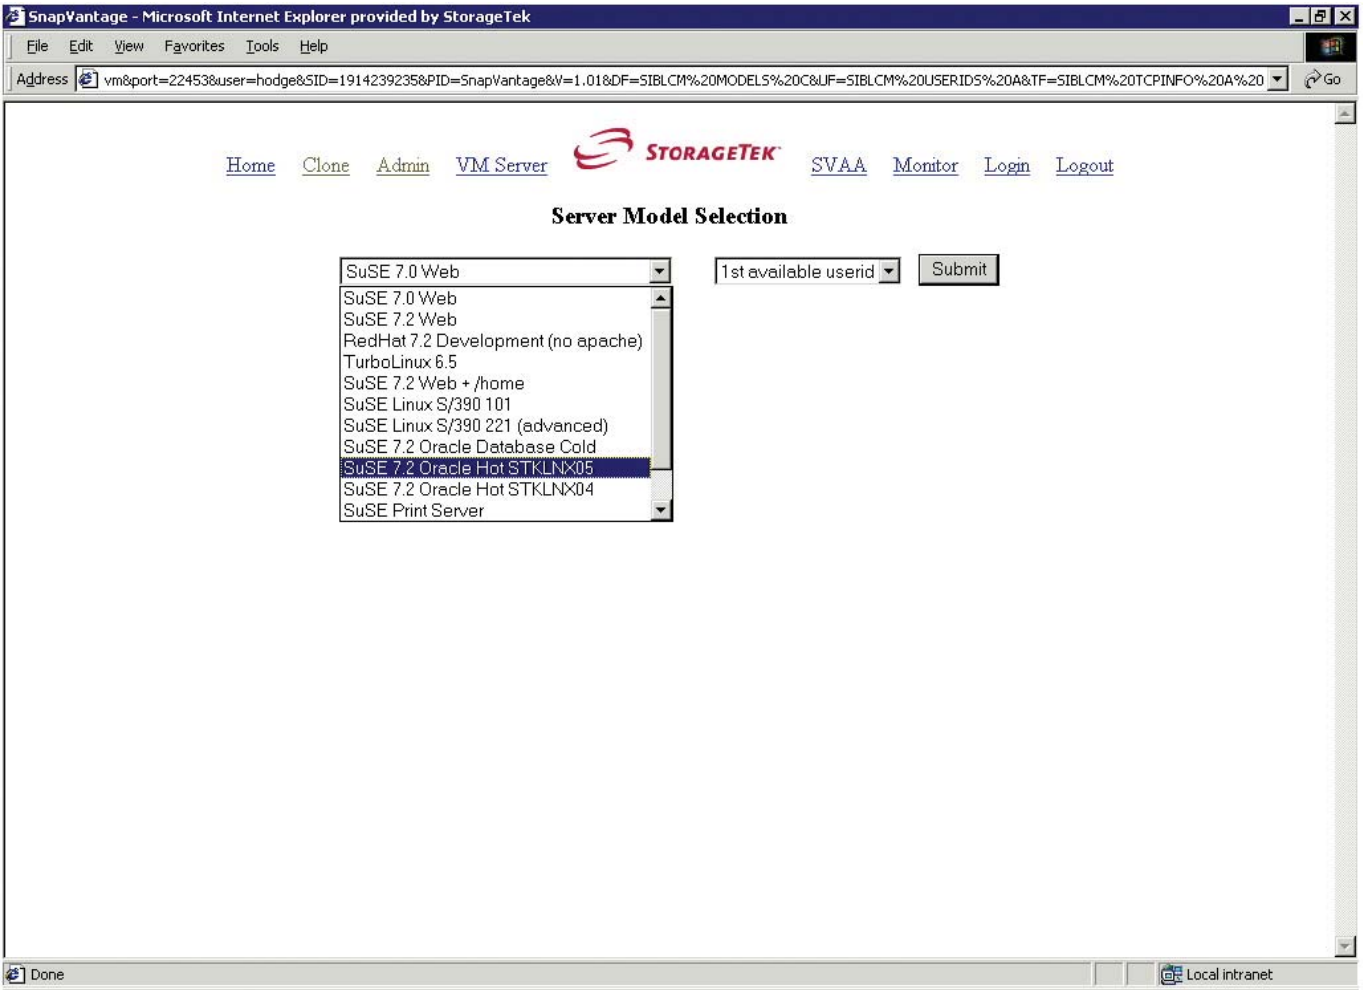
SnapVantage - Microsoft Internet Explorer provided by StorageTek

File Edit View Favorites Tools Help

Address vm&port=22453&user=hodge&SID=1914239235&PID=SnapVantage&V=1.01&DF=SIBLCM%20MODELS%20C&UF=SIBLCM%20USERIDS%20A&TF=SIBLCM%20TCPINFO%20A%20 Go

Home Clone Admin VM Server STORAGETEK SVAA Monitor Login Logout

Server Model Selection

SuSE 7.0 Web

1st available userid

Submit

SuSE 7.0 Web
SuSE 7.2 Web
RedHat 7.2 Development (no apache)
TurboLinux 6.5
SuSE 7.2 Web + /home
SuSE Linux S/390 101
SuSE Linux S/390 221 (advanced)
SuSE 7.2 Oracle Database Cold
SuSE 7.2 Oracle Hot STKLNX05
SuSE 7.2 Oracle Hot STKLNX04
SuSE Print Server

Done

Local intranet